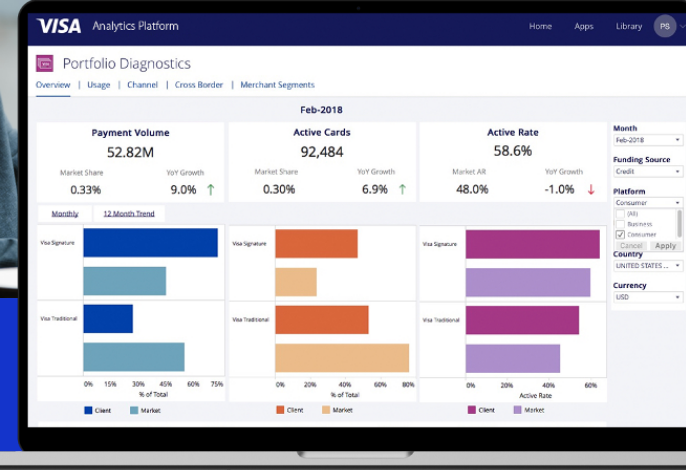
VISA Analytics Platform
Home Apps Library PS

Portfolio Diagnostics
Overview | Usage | Channel | Cross Border | Merchant Segments

Feb-2018

Payment Volume
52.82M
Market Share 0.33%
YoY Growth 9.0% ↑

Active Cards
92,484
Market Share 0.30%
YoY Growth 6.9% ↑

Active Rate
58.6%
Market AR 48.0%
YoY Growth -1.0% ↓

Monthly | 12 Month Trend

Visa Signature
Visa Traditional
0% 15% 30% 45% 60% 75%
% of Total
Client Market

Visa Signature
Visa Traditional
0% 20% 40% 60% 80%
% of Total
Client Market

Visa Signature
Visa Traditional
0% 20% 40% 60%
Active Rate
Client Market

Month
Feb-2018
Funding Source
Credit
Platform
Consumer
(All)
Business
Consumer
Cancel Apply
Country
UNITED STATES ...
Currency
USD